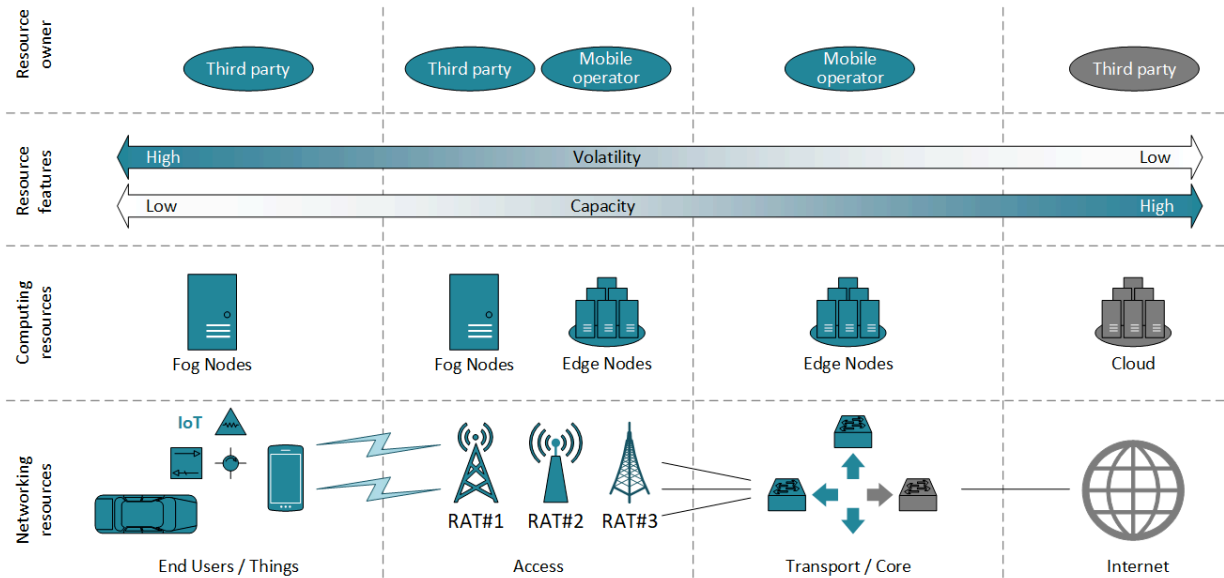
Resource owner

Third party

Third party

Mobile operator

Mobile operator

Third party

Resource features

High

Volatility

Low

Low

Capacity

High

Computing resources

Fog Nodes

Fog Nodes

Edge Nodes

Edge Nodes

Cloud

Networking resources

IoT

RAT#1

RAT#2

RAT#3

End Users / Things

Access

Transport / Core

Internet